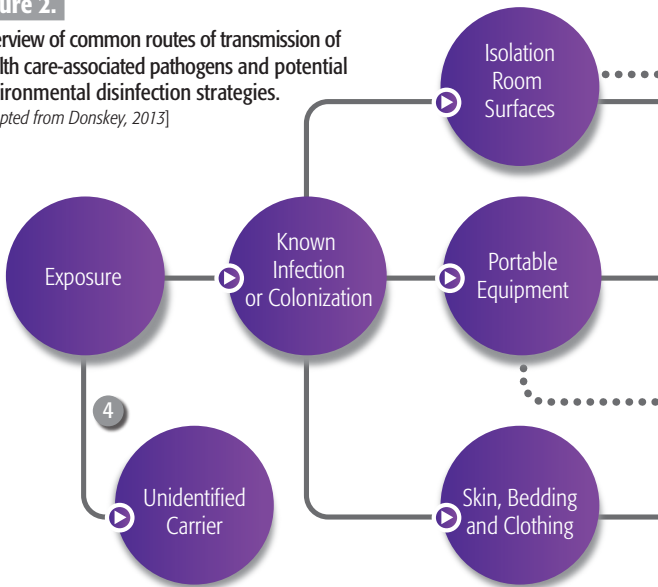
ure 2.

erview of common routes of transmission of lth care-associated pathogens and potential ironmental disinfection strategies.

pted from Donskey, 2013]

Isolation Room Surfaces

Exposure

Known Infection or Colonization

Portable Equipment

4

Unidentified Carrier

Skin, Bedding and Clothing